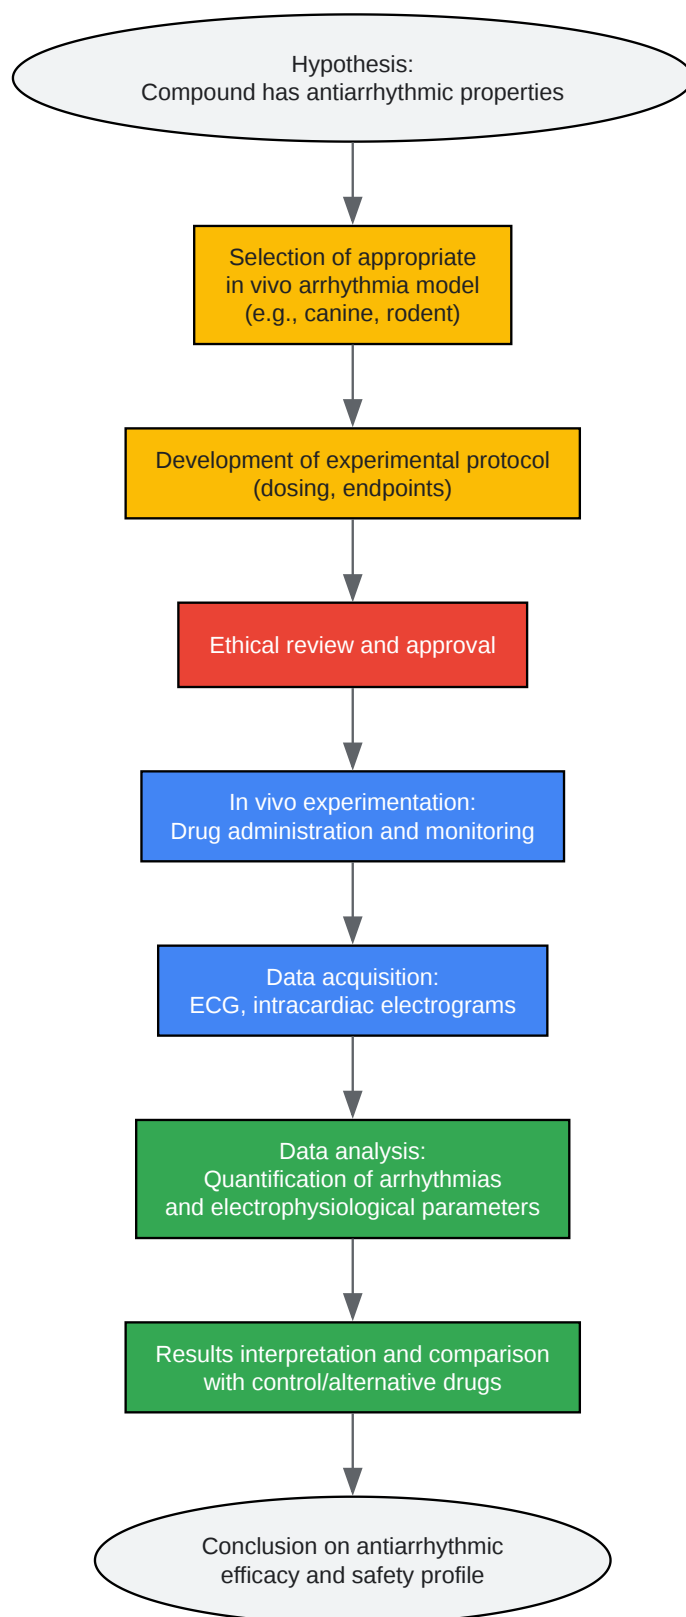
Hypothesis:
Compound has antiarrhythmic properties

Selection of appropriate
in vivo arrhythmia model
(e.g., canine, rodent)

Development of experimental protocol
(dosing, endpoints)

Ethical review and approval

In vivo experimentation:
Drug administration and monitoring

Data acquisition:
ECG, intracardiac electrograms

Data analysis:
Quantification of arrhythmias
and electrophysiological parameters

Results interpretation and comparison
with control/alternative drugs

Conclusion on antiarrhythmic
efficacy and safety profile